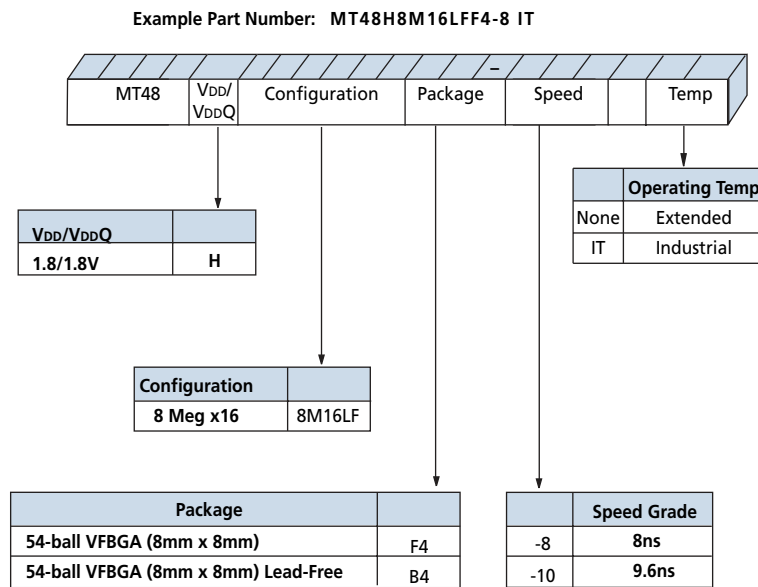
Example Part Number: MT48H8M16LFF4-8 IT

-

| MT48 | VDD/ VDDQ | Configuration | Package | Speed | | Temp |
|---|---|---|---|---|---|---|

| | Operating Temp |
|---|---|
| None | Extended |
| IT | Industrial |

| VDD/VDDQ | |
|---|---|
| 1.8/1.8V | H |

| Configuration | |
|---|---|
| 8 Meg x16 | 8M16LF |

| Package | |
|---|---|
| 54-ball VFBGA (8mm x 8mm) | F4 |
| 54-ball VFBGA (8mm x 8mm) Lead-Free | B4 |

| | Speed Grade |
|---|---|
| -8 | 8ns |
| -10 | 9.6ns |